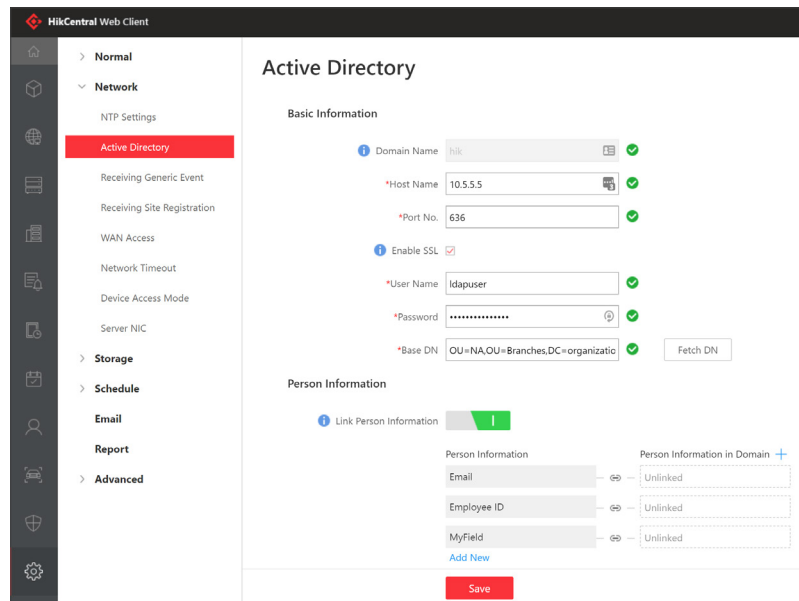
HikCentral Web Client

Normal
Network
NTP Settings
Active Directory
Receiving Generic Event
Receiving Site Registration
WAN Access
Network Timeout
Device Access Mode
Server NIC
Storage
Schedule
Email
Report
Advanced

Active Directory

Basic Information

Domain Name hik
*Host Name 10.5.5.5
*Port No. 636
Enable SSL
*User Name ldapuser
*Password •••••••••••••••
*Base DN OU=NA,OU=Branches,DC=organizatio
Fetch DN

Person Information

Link Person Information

Person Information
Person Information in Domain +
Email
Unlinked
Employee ID
Unlinked
MyField
Unlinked
Add New

Save